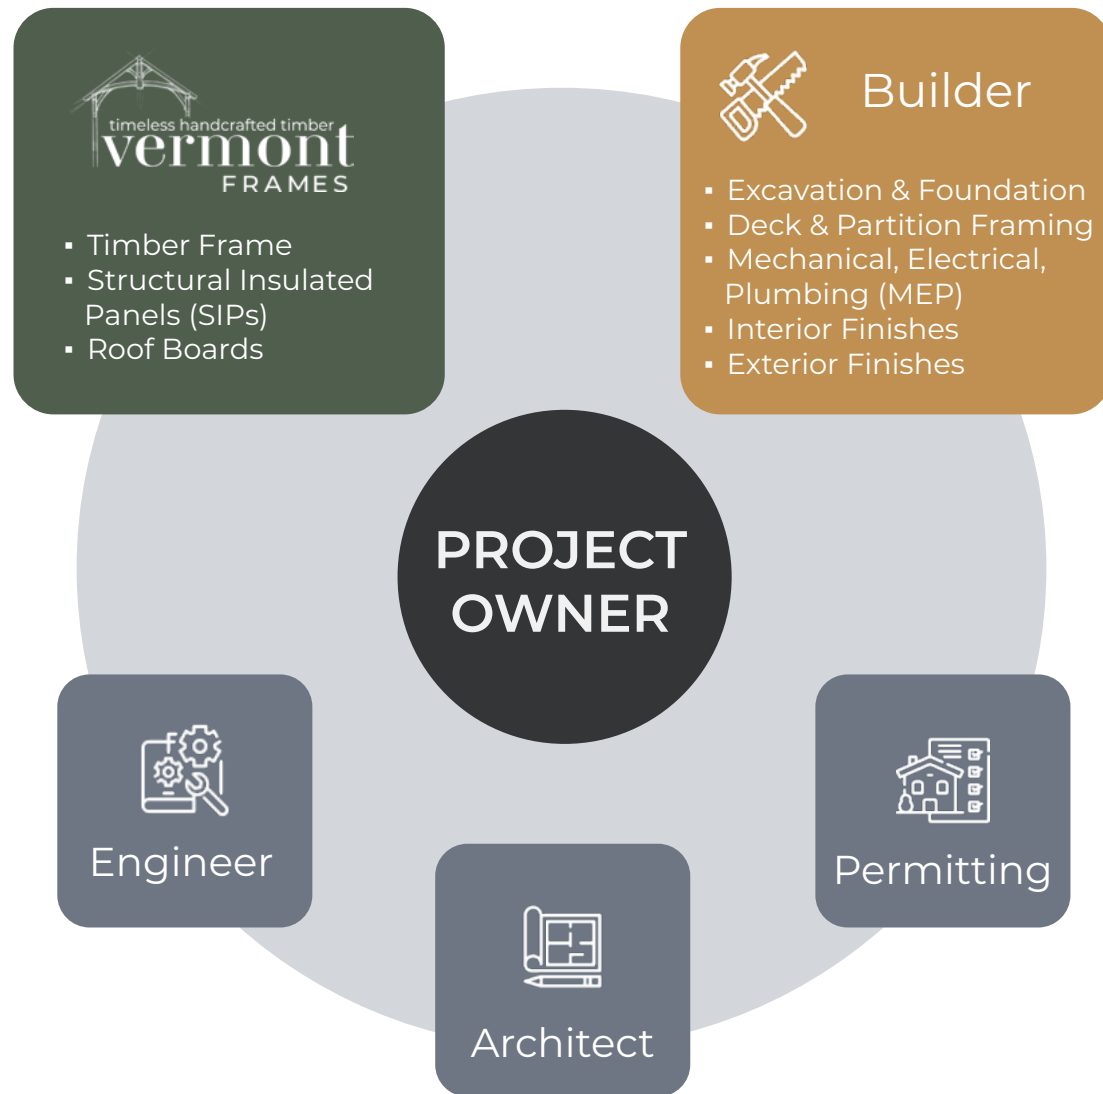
timeless handcrafted timber
vermont
FRAMES

- Timber Frame
- Structural Insulated Panels (SIPs)
- Roof Boards

Builder

- Excavation & Foundation
- Deck & Partition Framing
- Mechanical, Electrical, Plumbing (MEP)
- Interior Finishes
- Exterior Finishes

PROJECT OWNER

Engineer

Permitting

Architect